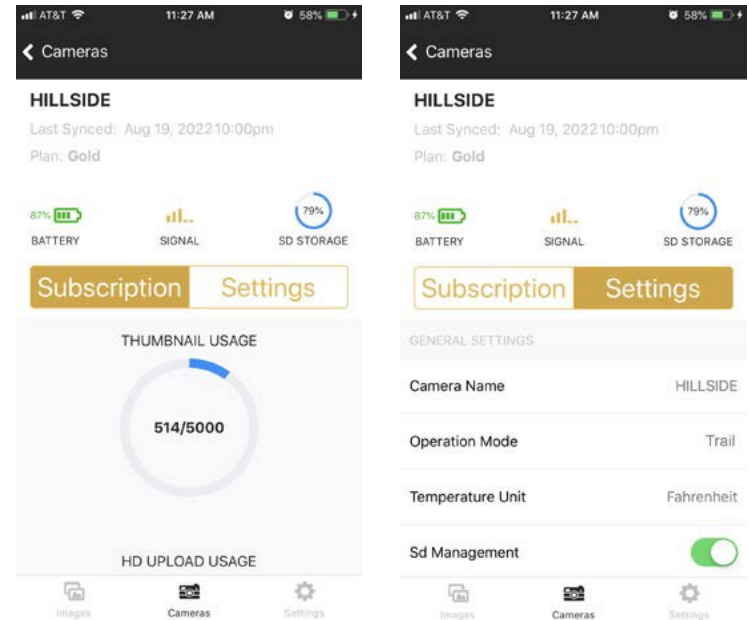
AT&T 11:27 AM 58%

Cameras

HILLSIDE

Last Synced: Aug 19, 202210:00pm

Plan: Gold

87% BATTERY

SIGNAL

79% SD STORAGE

Subscription Settings

THUMBNAIL USAGE

514/5000

HD UPLOAD USAGE

Images Cameras Settings

AT&T 11:27 AM 58%

Cameras

HILLSIDE

Last Synced: Aug 19, 202210:00pm

Plan: Gold

87% BATTERY

SIGNAL

79% SD STORAGE

Subscription Settings

GENERAL SETTINGS

Camera Name HILLSIDE

Operation Mode Trail

Temperature Unit Fahrenheit

Sd Management

Images Cameras Settings